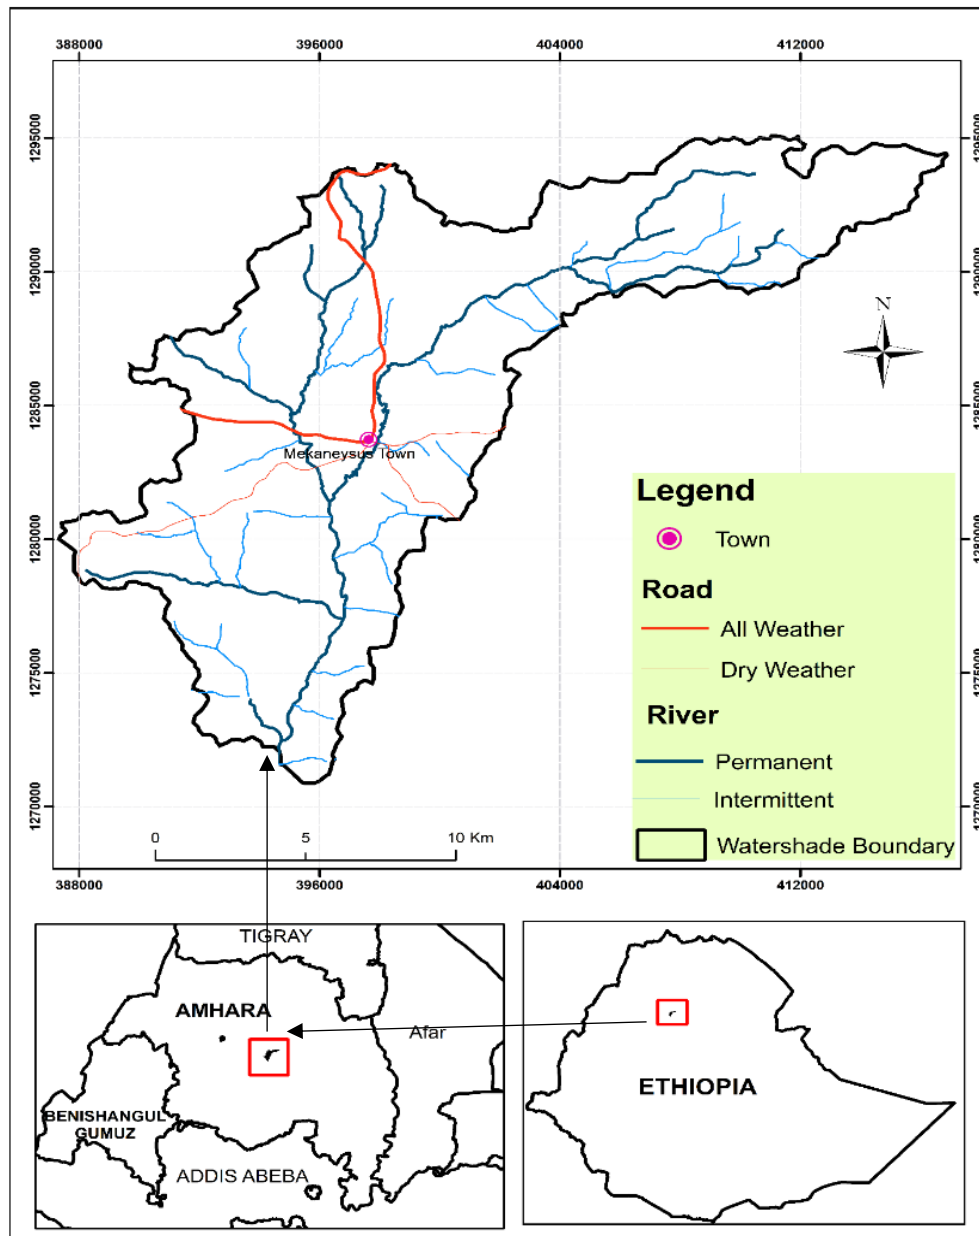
388000
396000
404000
412000

1295000
1290000
1285000
1280000
1275000
1270000

1295000
1290000
1285000
1280000
1275000
1270000

N

Mekaneysus Town

Legend
Town
Road
All Weather
Dry Weather
River
Permanent
Intermittent
Watershade Boundary

0
5
10 Km

388000
396000
404000
412000

TIGRAY
AMHARA
Afar
BENISHANGUL GUMUZ
ADDIS ABEBA

ETHIOPIA